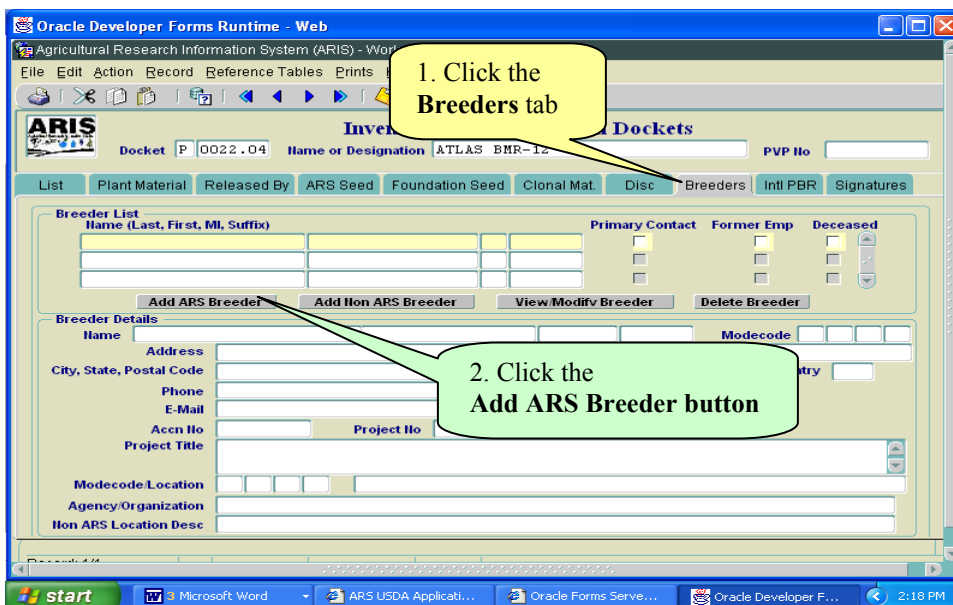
Oracle Developer Forms Runtime - Web

Agricultural Research Information System (ARIS) - Wor

File Edit Action Record Reference Tables Prints

1. Click the **Breeders** tab

ARIS

Inven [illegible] Dockets

Docket P 0022.04 Name or Designation ATLAS BMR-12 PVP No

List | Plant Material | Released By | ARS Seed | Foundation Seed | Clonal Mat. | Disc | Breeders | Intl PBR | Signatures

Breeder List
Name (Last, First, MI, Suffix) Primary Contact Former Emp Deceased

Add ARS Breeder | Add Non ARS Breeder | View/Modify Breeder | Delete Breeder

Breeder Details
Name Modecode
Address
City, State, Postal Code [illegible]ntry
Phone
E-Mail
Accn No Project No
Project Title
Modecode/Location
Agency/Organization
Non ARS Location Desc

2. Click the **Add ARS Breeder button**

Record: 1/1

start | 3 Microsoft Word | ARS USDA Applicati... | Oracle Forms Serve... | Oracle Developer F... | 2:18 PM